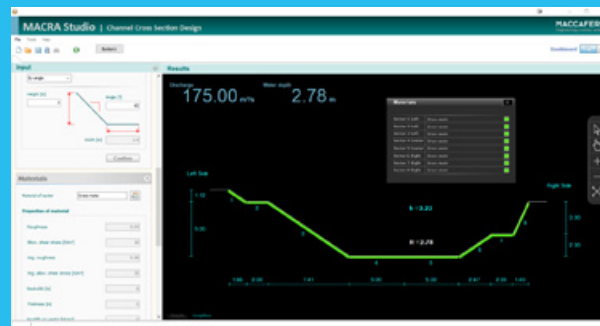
MACRA Studio | Channel Cross Section Design

MACCAFERRI

File Tools Help

Refresh

Dashboard

Input

Height [m]

Angle [°]

Confirm

Materials

Material of section

Properties of material

Roughness

Results

Discharge
175.00 m³/s

Water depth
2.78 m

Materials

Section 1 Left
Section 2 Left
Section 3 Left
Section 4 Center
Section 5 Center
Section 6 Right
Section 7 Right
Section 8 Right

Left Side

Right Side

h = 2.78

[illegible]